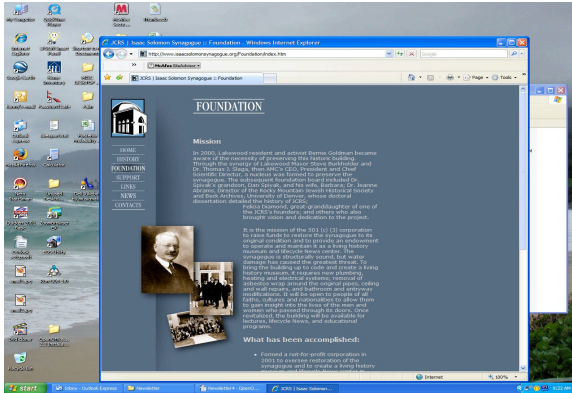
JCRS | Isaac Solomon Synagogue :: Foundation - Windows Internet Explorer

http://www.isaacsolomonsynagogue.org/foundation/index.htm

McAfee SiteAdvisor

JCRS | Isaac Solomon Synagogue :: Foundation

Page | Tools

FOUNDATION

HOME
HISTORY
FOUNDATION
SUPPORT
LINKS
NEWS
CONTACTS

Mission

In 2000, Lakewood resident and activist Bernie Goldman became aware of the necessity of preserving this historic building. Through the synergy of Lakewood Mayor Steve Burkholder and Dr. Thomas J. Slaga, then AMC's CEO, President and Chief Scientific Director, a nucleus was formed to preserve the synagogue. The subsequent foundation board included Dr. Spivak's grandson, Dan Spivak, and his wife, Barbara; Dr. Jeanne Abrams, Director of the Rocky Mountain Jewish Historical Society and Beck Archives, University of Denver, whose doctoral dissertation detailed the history of JCRS;
Felicia Gaber, great-granddaughter of one of the JCRS's founders; and others who also brought vision and dedication to the project.

It is the mission of the 501 (c) (3) corporation to raise funds to restore the synagogue to its original condition and to provide an endowment to operate and maintain it as a living history museum and lifecycle events center. The synagogue is structurally sound, but water damage has caused the greatest threat. To bring the building up to code and create a living history museum, it requires new plumbing, heating and electrical systems; removal of asbestos wrap around the original pipes; railing and wall repairs; and bathroom and entryway modifications. It will be open to people of all faiths, cultures and nationalities to allow them to gain insight into the lives of the men and women who passed through its doors. Once revitalized, the building will be available for lectures, lifecycle events, and educational programs.

What has been accomplished:

Formed a not-for-profit corporation in 2001 to oversee restoration of the synagogue and to create a living history

Internet | 100%

start | Inbox - Outlook Express | Newsletter | Newsletter4 - Openo... | JCRS | Isaac Solomon...

Recycle Bin